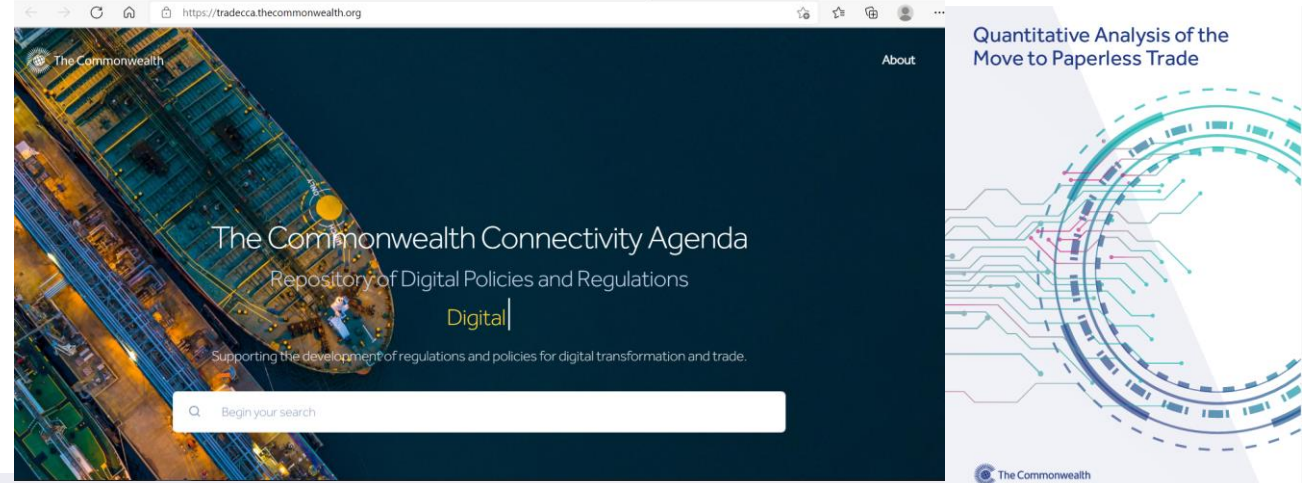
https://tradecca.thecommonwealth.org

The Commonwealth

About

The Commonwealth Connectivity Agenda

Repository of Digital Policies and Regulations

Digital

Supporting the development of regulations and policies for digital transformation and trade.

Begin your search

Quantitative Analysis of the Move to Paperless Trade

The Commonwealth